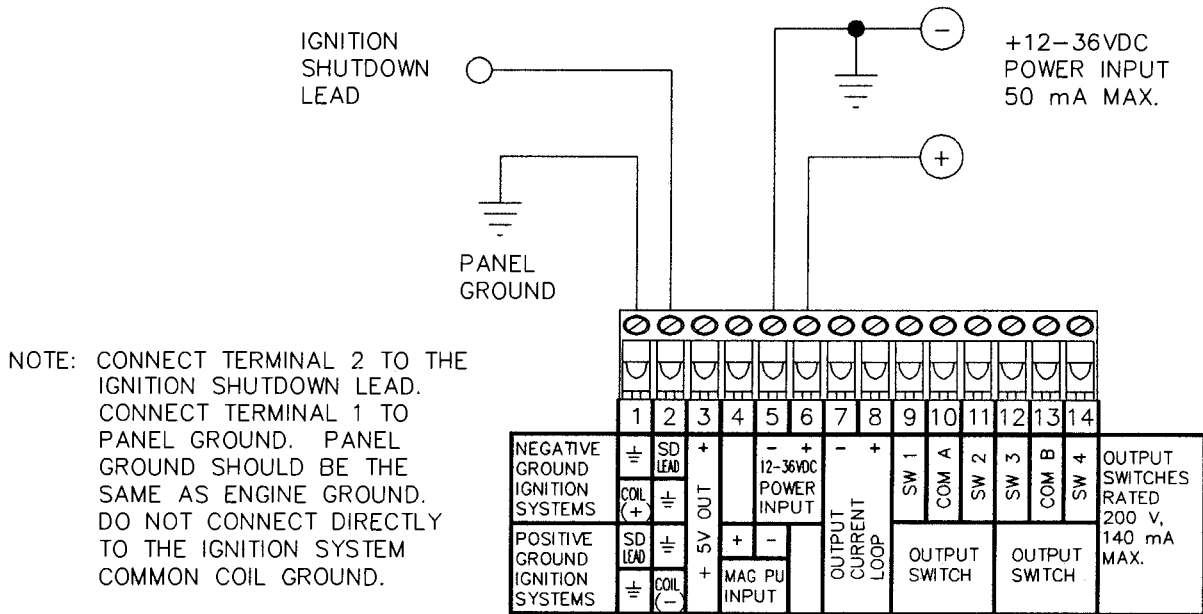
IGNITION SHUTDOWN LEAD

+12–36VDC POWER INPUT 50 mA MAX.

PANEL GROUND

NOTE: CONNECT TERMINAL 2 TO THE IGNITION SHUTDOWN LEAD. CONNECT TERMINAL 1 TO PANEL GROUND. PANEL GROUND SHOULD BE THE SAME AS ENGINE GROUND. DO NOT CONNECT DIRECTLY TO THE IGNITION SYSTEM COMMON COIL GROUND.

1 2 3 4 5 6 7 8 9 10 11 12 13 14

NEGATIVE GROUND IGNITION SYSTEMS
SD LEAD
COIL (+)
+
5V OUT
+
– +
12-36VDC POWER INPUT
– +
OUTPUT CURRENT LOOP
SW 1
COM A
SW 2
SW 3
COM B
SW 4
OUTPUT SWITCHES RATED 200 V, 140 mA MAX.

POSITIVE GROUND IGNITION SYSTEMS
SD LEAD
COIL (–)
+ –
MAG PU INPUT
OUTPUT SWITCH
OUTPUT SWITCH